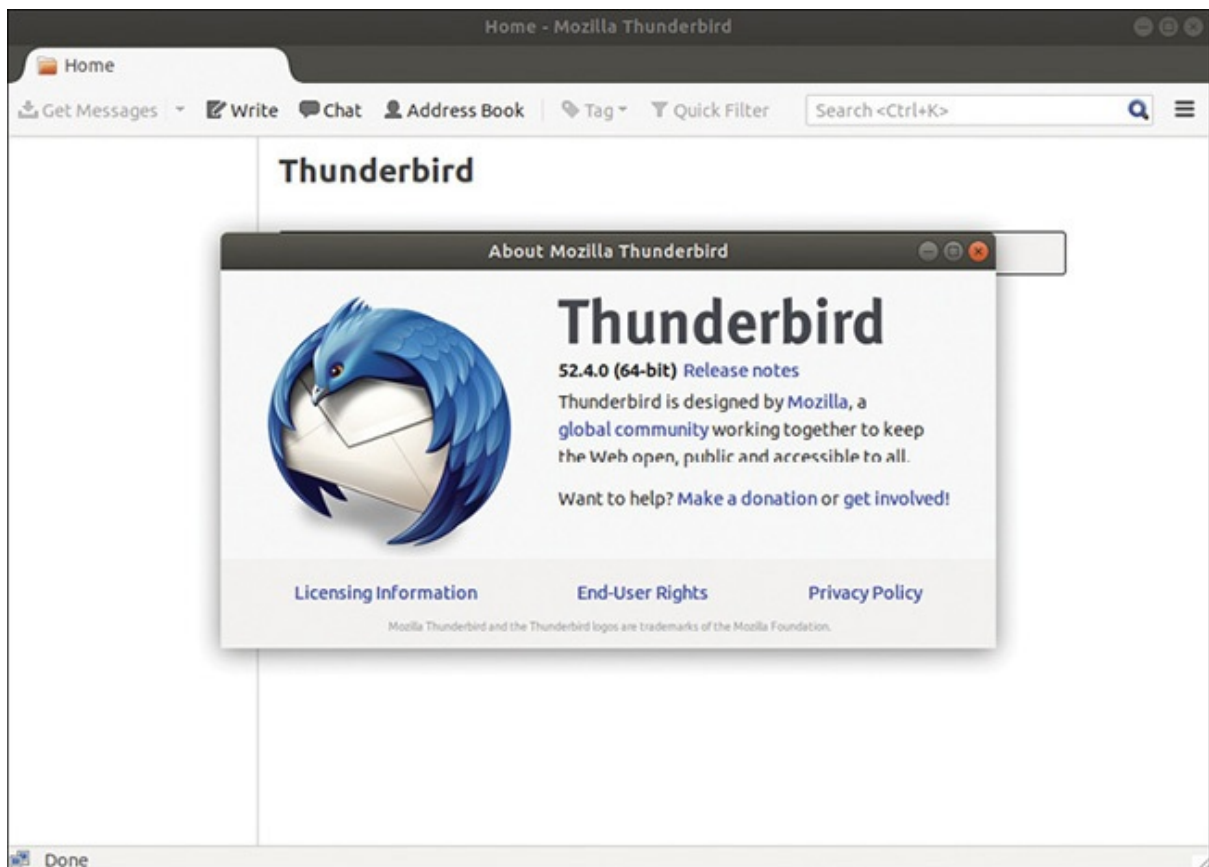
Home - Mozilla Thunderbird

Home

Get Messages Write Chat Address Book Tag Quick Filter Search <Ctrl+K>

Thunderbird

About Mozilla Thunderbird

Thunderbird

52.4.0 (64-bit) Release notes

Thunderbird is designed by Mozilla, a global community working together to keep the Web open, public and accessible to all.

Want to help? Make a donation or get involved!

Licensing Information End-User Rights Privacy Policy

Mozilla Thunderbird and the Thunderbird logos are trademarks of the Mozilla Foundation.

Done